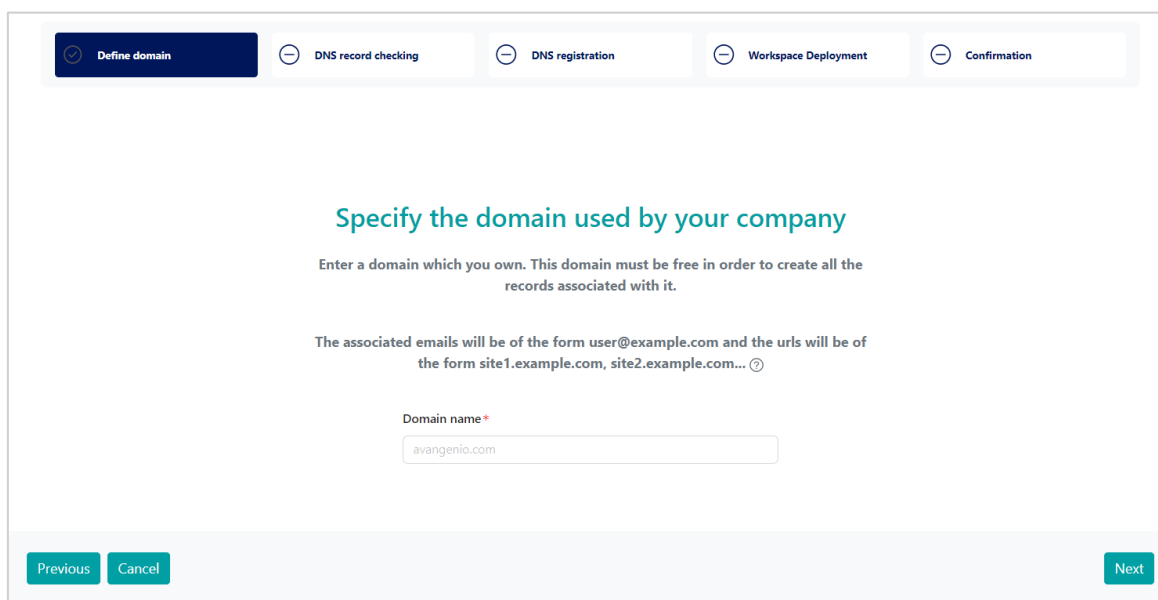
Define domain

DNS record checking

DNS registration

Workspace Deployment

Confirmation

Specify the domain used by your company

Enter a domain which you own. This domain must be free in order to create all the records associated with it.

The associated emails will be of the form user@example.com and the urls will be of the form site1.example.com, site2.example.com... ?

Domain name*

avangenio.com

Previous

Cancel

Next